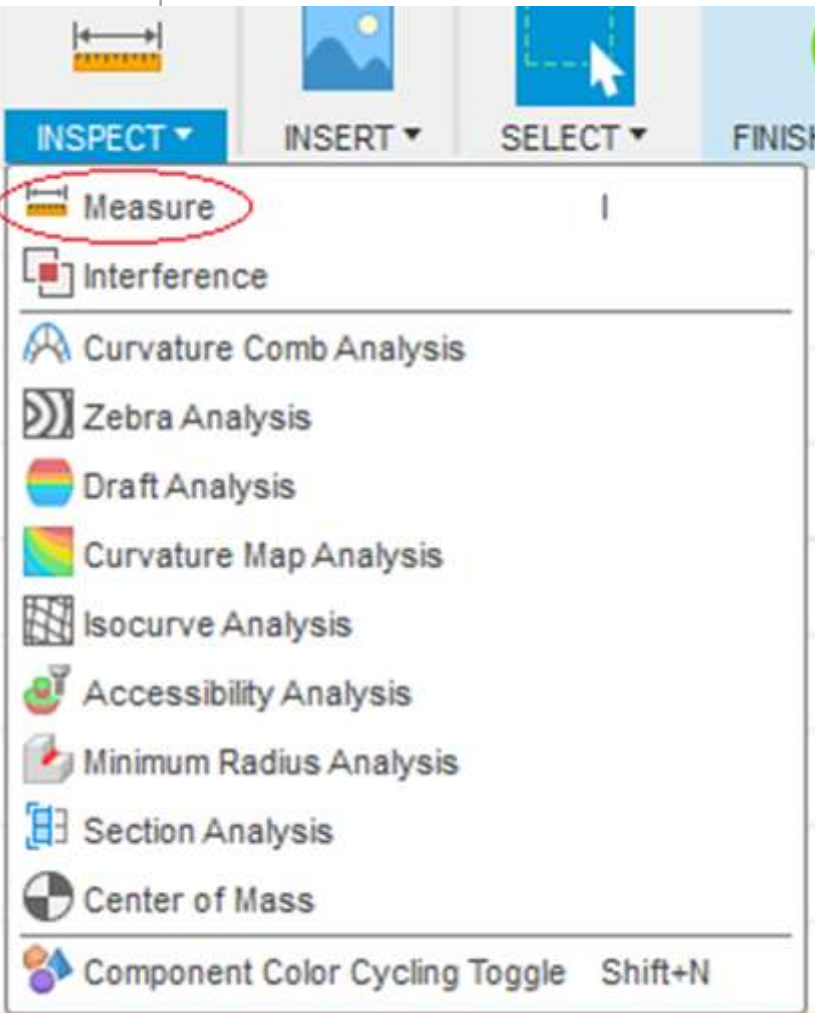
INSPECT ▾ INSERT ▾ SELECT ▾ FINISH

Measure I
Interference
Curvature Comb Analysis
Zebra Analysis
Draft Analysis
Curvature Map Analysis
Isocurve Analysis
Accessibility Analysis
Minimum Radius Analysis
Section Analysis
Center of Mass
Component Color Cycling Toggle Shift+N